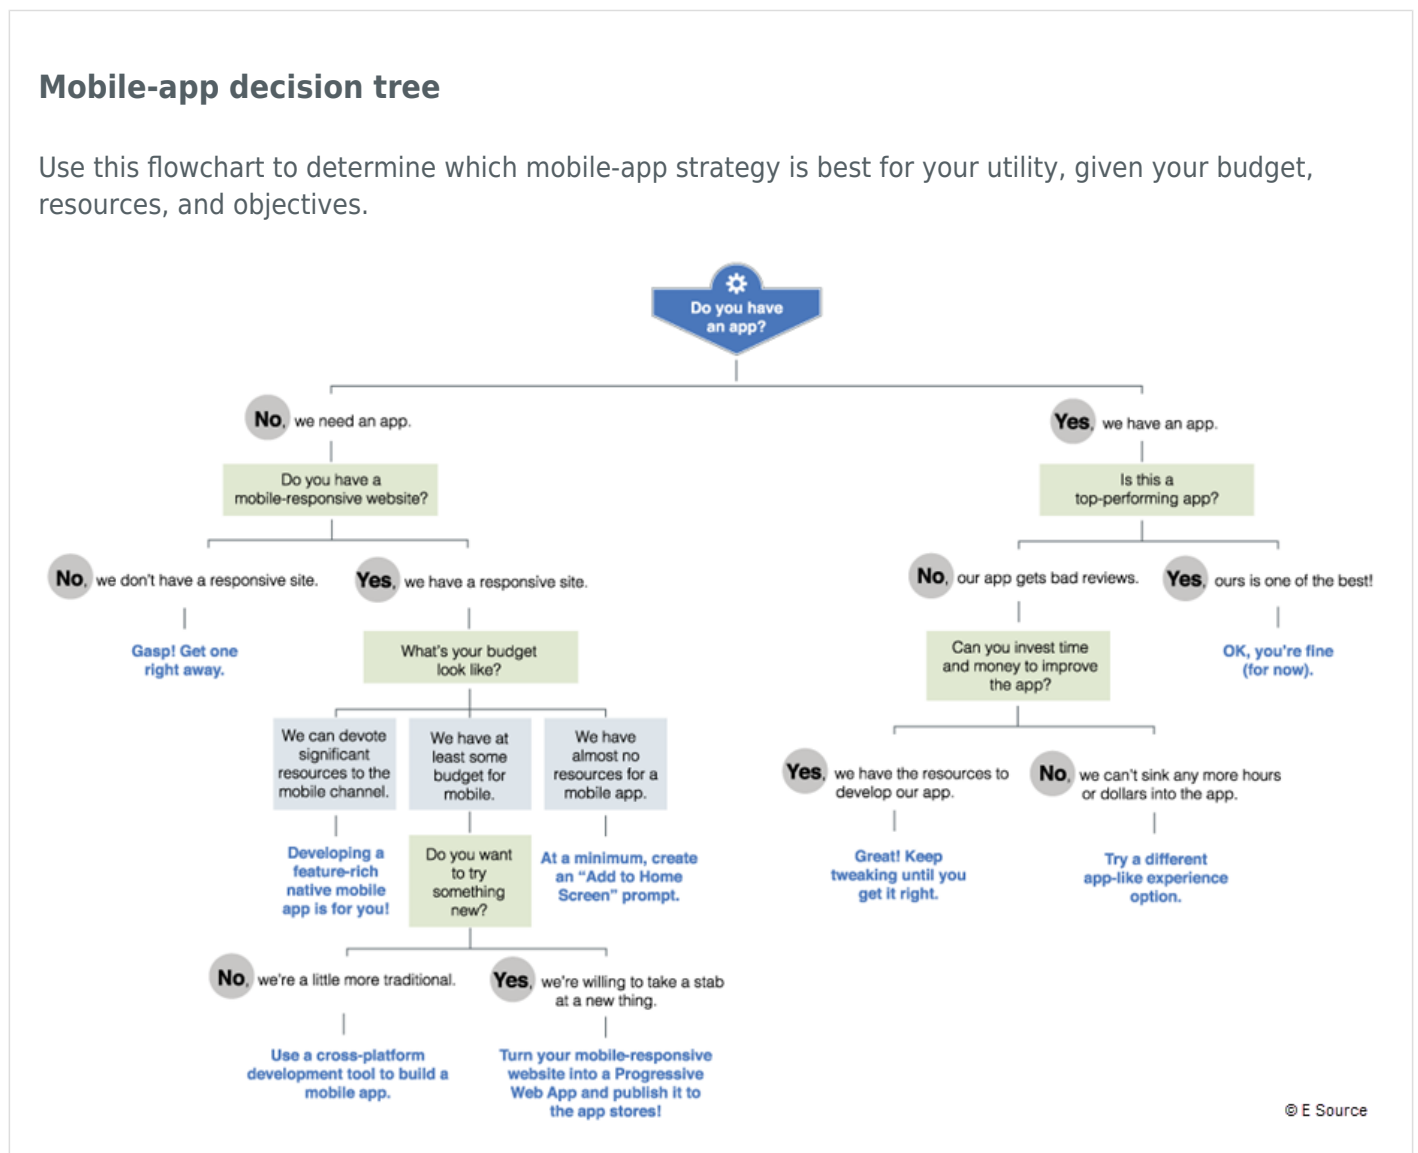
Mobile-app decision tree

Use this flowchart to determine which mobile-app strategy is best for your utility, given your budget, resources, and objectives.

Do you have an app?

No, we need an app.

Do you have a mobile-responsive website?

No, we don't have a responsive site.

Gasp! Get one right away.

Yes, we have a responsive site.

What's your budget look like?

We can devote significant resources to the mobile channel.

Developing a feature-rich native mobile app is for you!

We have at least some budget for mobile.

Do you want to try something new?

No, we're a little more traditional.

Use a cross-platform development tool to build a mobile app.

Yes, we're willing to take a stab at a new thing.

Turn your mobile-responsive website into a Progressive Web App and publish it to the app stores!

We have almost no resources for a mobile app.

At a minimum, create an "Add to Home Screen" prompt.

Yes, we have an app.

Is this a top-performing app?

No, our app gets bad reviews.

Can you invest time and money to improve the app?

Yes, we have the resources to develop our app.

Great! Keep tweaking until you get it right.

No, we can't sink any more hours or dollars into the app.

Try a different app-like experience option.

Yes, ours is one of the best!

OK, you're fine (for now).

© E Source